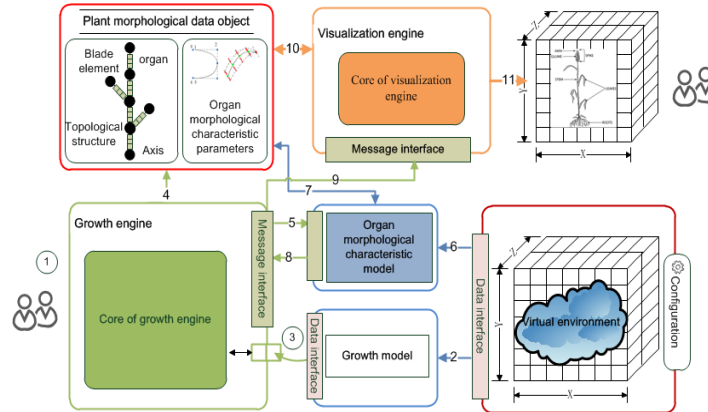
Plant morphological data object

Blade element

organ

Topological structure

Axis

Organ morphological characteristic parameters

10

Visualization engine

Core of visualization engine

Message interface

11

Z

Y

X

4

7

9

Growth engine

1

Core of growth engine

Message interface

5

8

Organ morphological characteristic model

6

Data interface

3

Data interface

Growth model

2

Z

Y

X

Virtual environment

Configuration